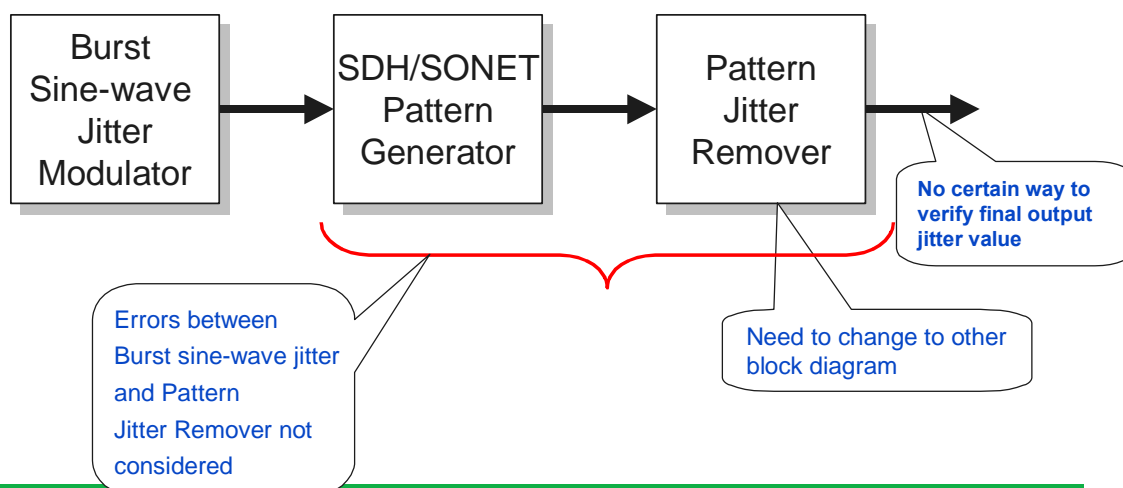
Burst Sine-wave Jitter Modulator

SDH/SONET Pattern Generator

Pattern Jitter Remover

No certain way to verify final output jitter value

Errors between Burst sine-wave jitter and Pattern Jitter Remover not considered

Need to change to other block diagram